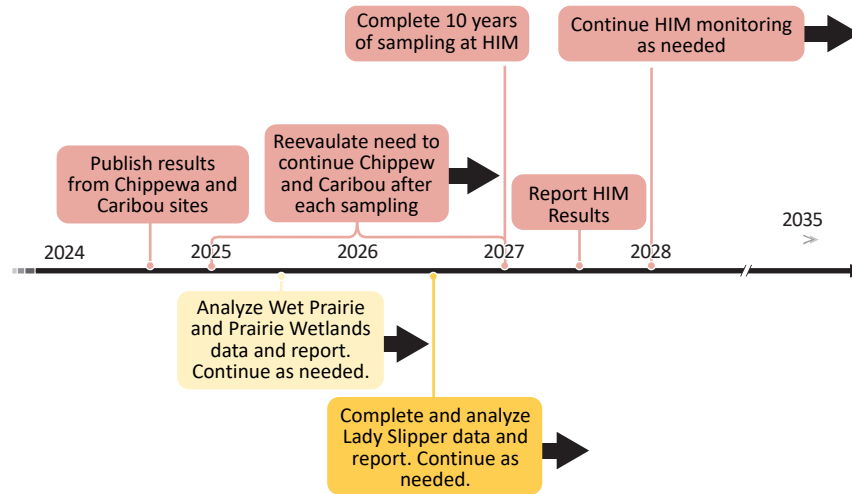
Complete 10 years of sampling at HIM

Continue HIM monitoring as needed

Reevaulate need to continue Chippew and Caribou after each sampling

Publish results from Chippewa and Caribou sites

Report HIM Results

2024

2025

2026

2027

2028

2035

Analyze Wet Prairie and Prairie Wetlands data and report. Continue as needed.

Complete and analyze Lady Slipper data and report. Continue as needed.